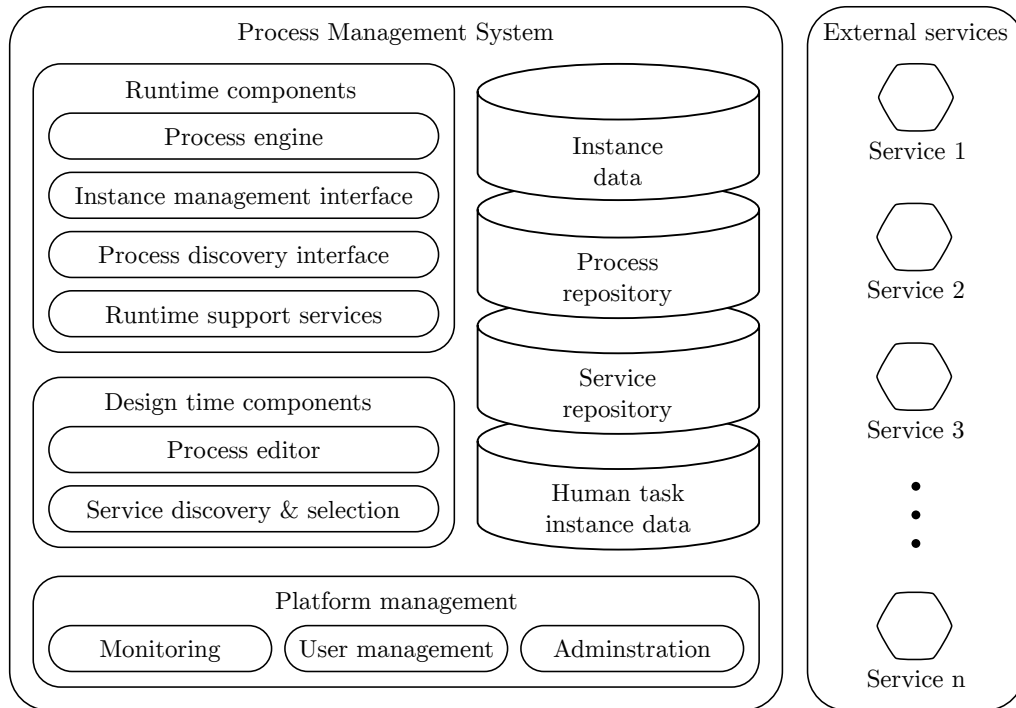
Process Management System

Runtime components

Process engine

Instance management interface

Process discovery interface

Runtime support services

Design time components

Process editor

Service discovery & selection

Instance data

Process repository

Service repository

Human task instance data

Platform management

Monitoring

User management

Adminstration

External services

Service 1

Service 2

Service 3

Service n